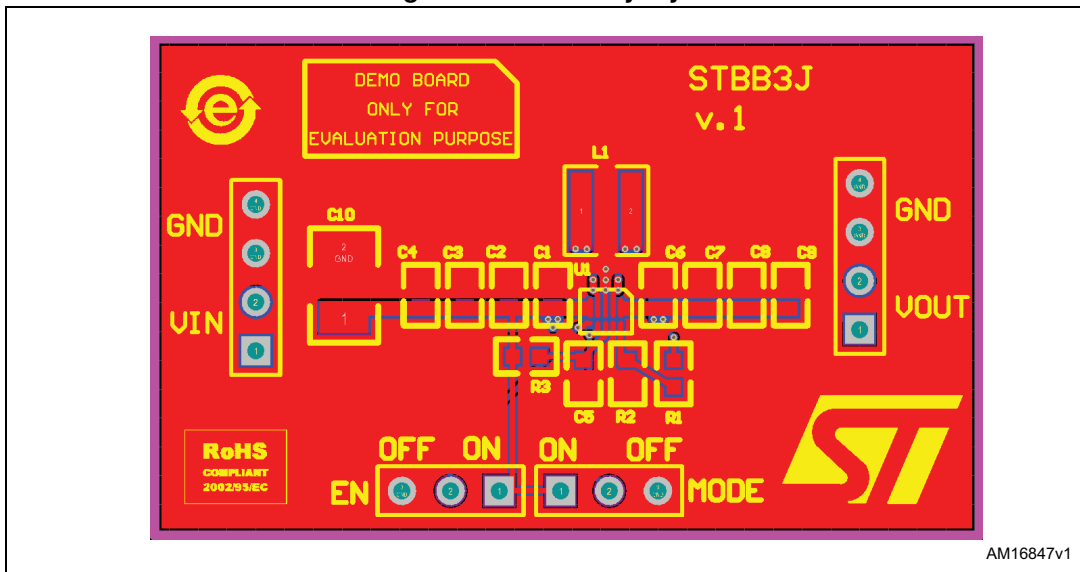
DEMO BOARD ONLY FOR EVALUATION PURPOSE

STBB3J
v.1

L1
1
2

GND
VIN
4
3
2
1

C10
2
GND
1

C4 C3 C2 C1 U1 C6 C7 C8 C9

R3 C5 R2 R1

GND
VOUT
4
3
2
1

RoHS
COMPLIANT
2002/95/EC

OFF ON ON OFF
EN
3
2
1
1
2
3
MODE

AM16847v1